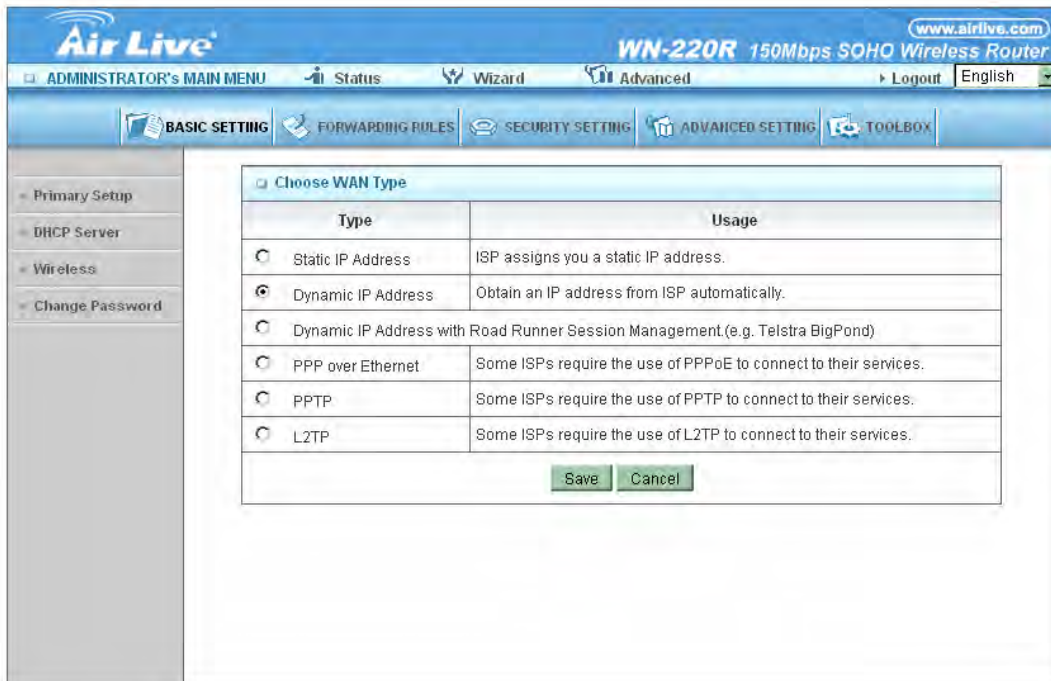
Air Live
www.airlive.com
WN-220R 150Mbps SOHO Wireless Router

ADMINISTRATOR's MAIN MENU Status Wizard Advanced Logout English

BASIC SETTING FORWARDING RULES SECURITY SETTING ADVANCED SETTING TOOLBOX

Primary Setup
DHCP Server
Wireless
Change Password

Choose WAN Type

| Type | Usage |
|---|---|
| Static IP Address | ISP assigns you a static IP address. |
| Dynamic IP Address | Obtain an IP address from ISP automatically. |
| Dynamic IP Address with Road Runner Session Management.(e.g. Telstra BigPond) | |
| PPP over Ethernet | Some ISPs require the use of PPPoE to connect to their services. |
| PPTP | Some ISPs require the use of PPTP to connect to their services. |
| L2TP | Some ISPs require the use of L2TP to connect to their services. |

Save Cancel